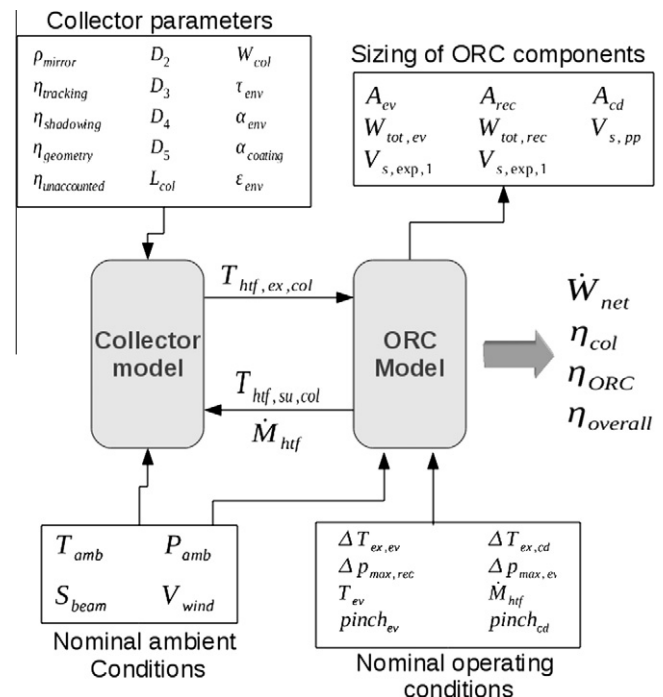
Collector parameters

$\rho_{mirror}$ $D_2$ $W_{col}$
$\eta_{tracking}$ $D_3$ $\tau_{env}$
$\eta_{shadowing}$ $D_4$ $\alpha_{env}$
$\eta_{geometry}$ $D_5$ $\alpha_{coating}$
$\eta_{unaccounted}$ $L_{col}$ $\varepsilon_{env}$

Sizing of ORC components

$A_{ev}$ $A_{rec}$ $A_{cd}$
$W_{tot,ev}$ $W_{tot,rec}$ $V_{s,pp}$
$V_{s,\exp,1}$ $V_{s,\exp,1}$

$T_{htf,ex,col}$

Collector model

ORC Model

$T_{htf,su,col}$
$\dot{M}_{htf}$

$\dot{W}_{net}$
$\eta_{col}$
$\eta_{ORC}$
$\eta_{overall}$

$T_{amb}$ $P_{amb}$
$S_{beam}$ $V_{wind}$

Nominal ambient Conditions

$\Delta T_{ex,ev}$ $\Delta T_{ex,cd}$
$\Delta p_{max,rec}$ $\Delta p_{max,ev}$
$T_{ev}$ $\dot{M}_{htf}$
$pinch_{ev}$ $pinch_{cd}$

Nominal operating conditions